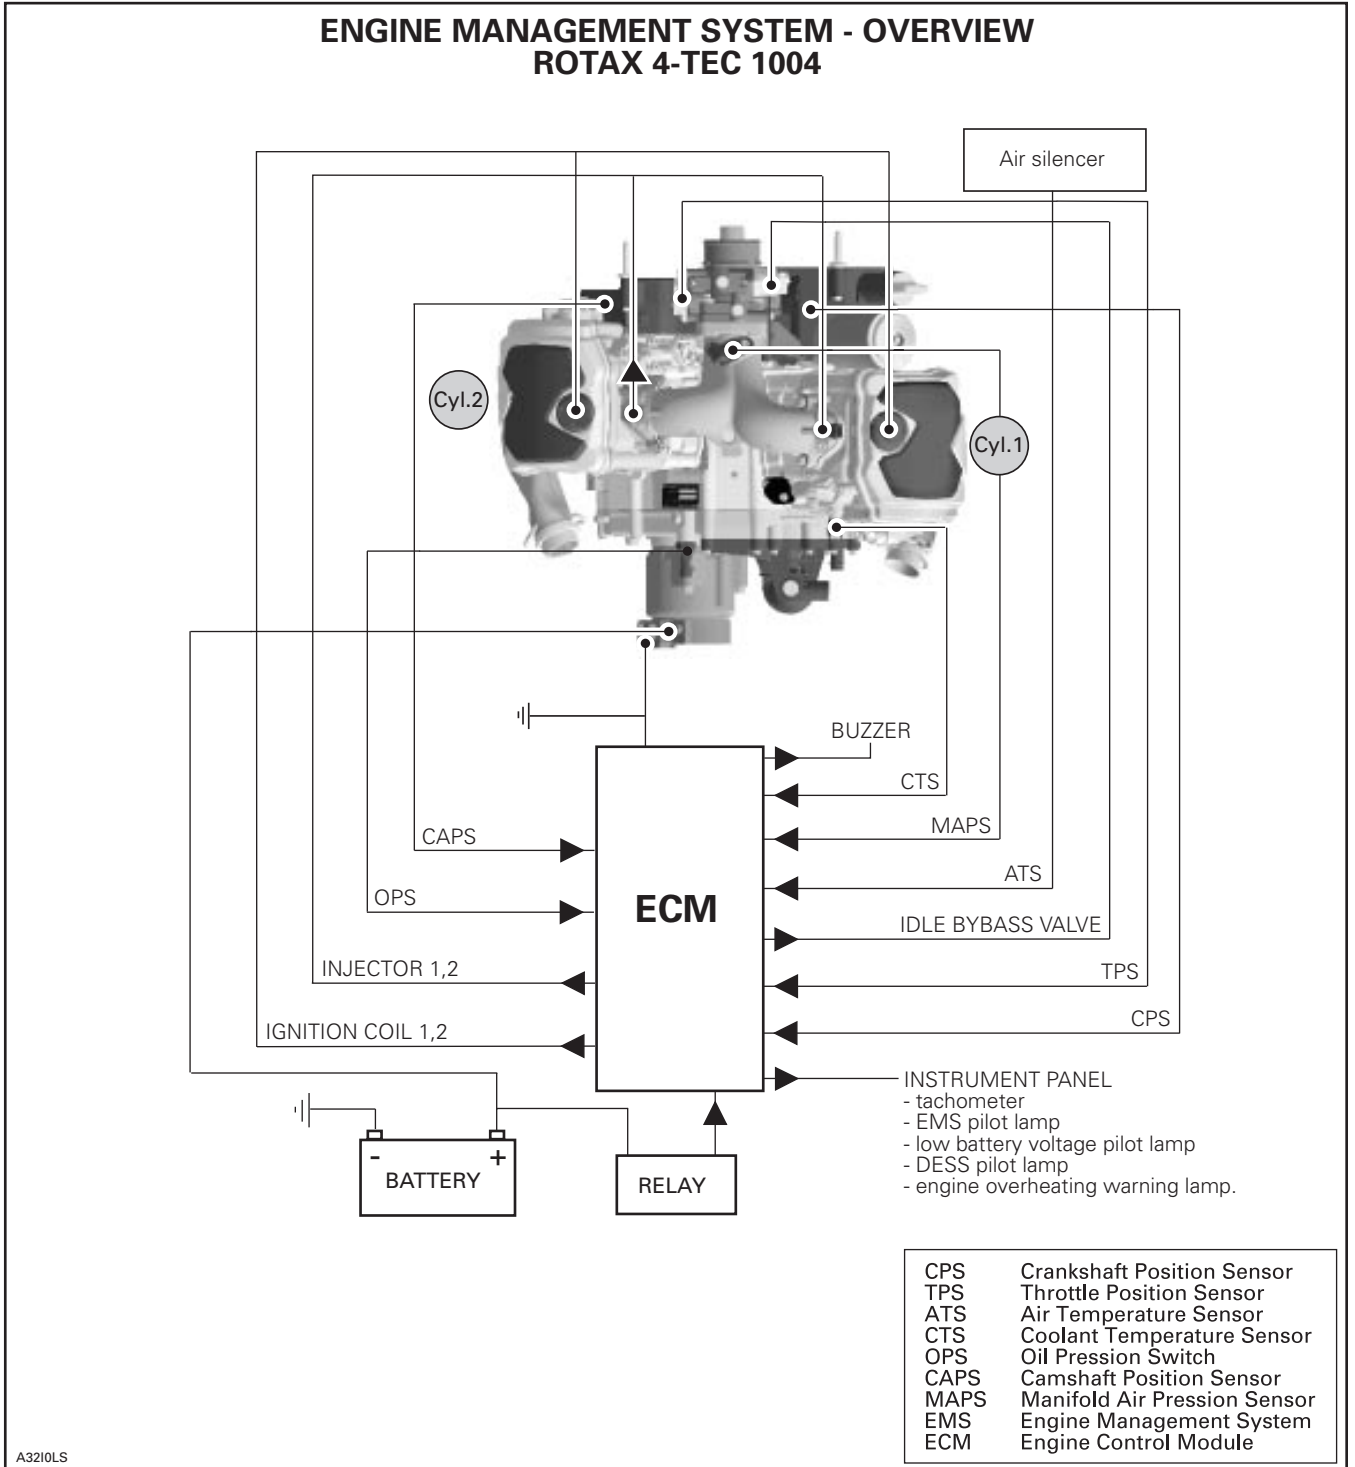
ENGINE MANAGEMENT SYSTEM - OVERVIEW
ROTAX 4-TEC 1004

Air silencer

Cyl.2

Cyl.1

BUZZER

CTS

MAPS

CAPS

ATS

OPS

ECM

IDLE BYBASS VALVE

INJECTOR 1,2

TPS

IGNITION COIL 1,2

CPS

INSTRUMENT PANEL
- tachometer
- EMS pilot lamp
- low battery voltage pilot lamp
- DESS pilot lamp
- engine overheating warning lamp.

- +
BATTERY

RELAY

| | |
|---|---|
| CPS | Crankshaft Position Sensor |
| TPS | Throttle Position Sensor |
| ATS | Air Temperature Sensor |
| CTS | Coolant Temperature Sensor |
| OPS | Oil Pression Switch |
| CAPS | Camshaft Position Sensor |
| MAPS | Manifold Air Pression Sensor |
| EMS | Engine Management System |
| ECM | Engine Control Module |

A32I0LS